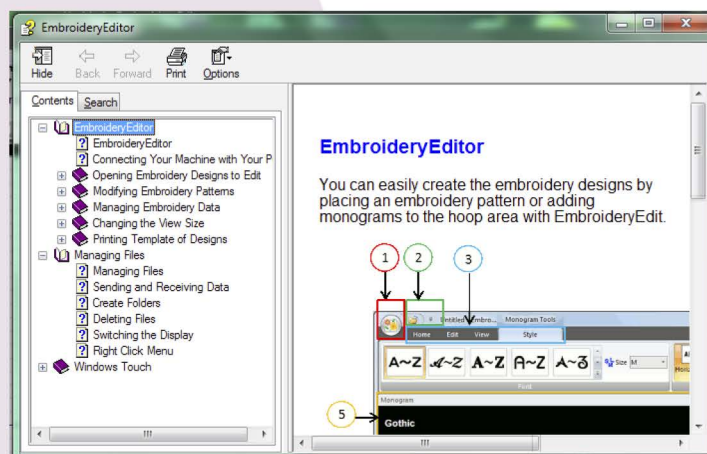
EmbroideryEditor

Hide Back Forward Print Options

Contents Search

EmbroideryEditor
EmbroideryEditor
Connecting Your Machine with Your P
Opening Embroidery Designs to Edit
Modifying Embroidery Patterns
Managing Embroidery Data
Changing the View Size
Printing Template of Designs
Managing Files
Managing Files
Sending and Receiving Data
Create Folders
Deleting Files
Switching the Display
Right Click Menu
Windows Touch

EmbroideryEditor

You can easily create the embroidery designs by placing an embroidery pattern or adding monograms to the hoop area with EmbroideryEdit.

1 2 3

Untitled - Embro... Monogram Tools
Home Edit View Style
A~Z A~Z A~Z A~Z A~Z Size M
Font
Monogram
5
Gothic